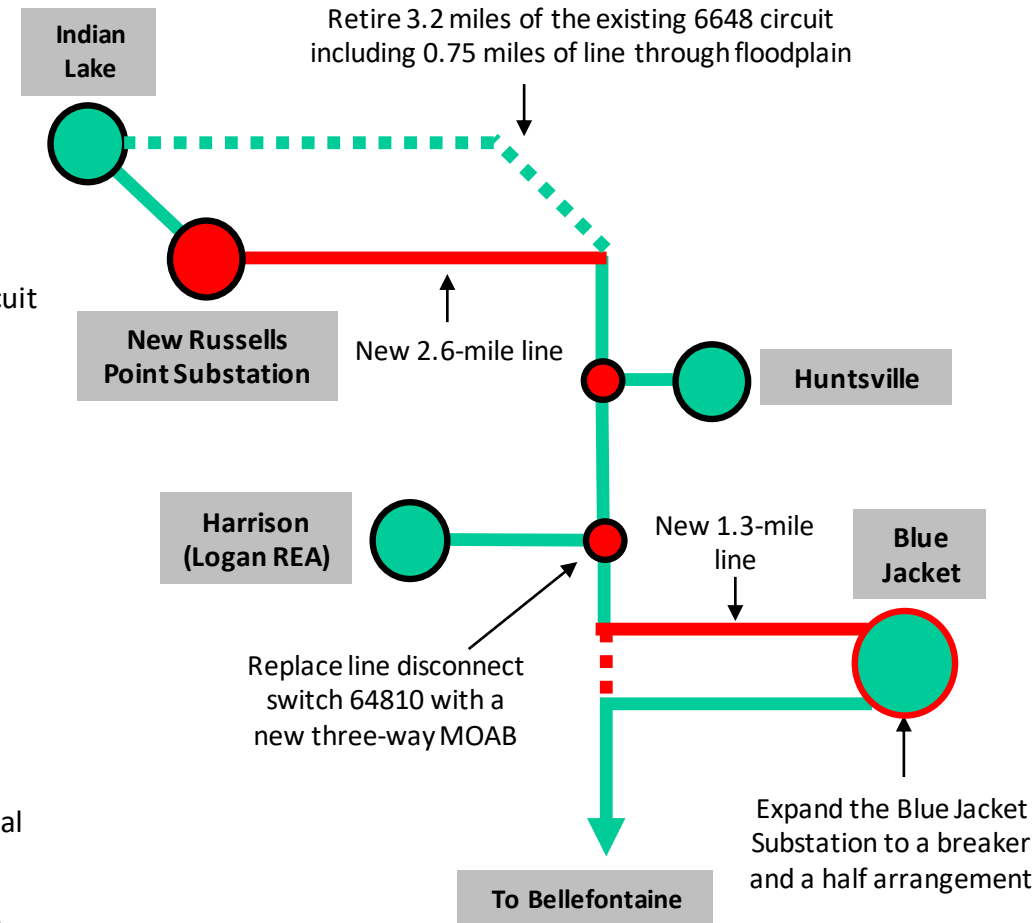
Indian Lake

Retire 3.2 miles of the existing 6648 circuit including 0.75 miles of line through floodplain

cuit

New Russells Point Substation

New 2.6-mile line

Huntsville

Harrison (Logan REA)

New 1.3-mile line

Blue Jacket

Replace line disconnect switch 64810 with a new three-way MOAB

al

Expand the Blue Jacket Substation to a breaker and a half arrangement

To Bellefontaine